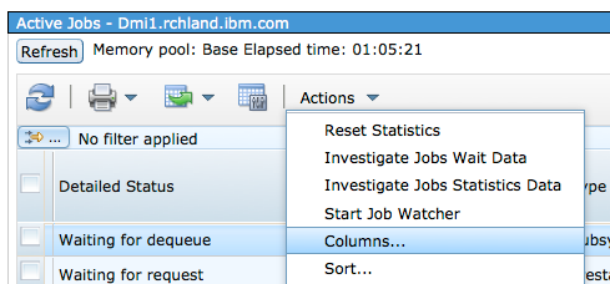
Active Jobs - Dmi1.rchland.ibm.com

Refresh Memory pool: Base Elapsed time: 01:05:21

Actions

... No filter applied

Detailed Status

Waiting for dequeue

Waiting for request

Reset Statistics
Investigate Jobs Wait Data
Investigate Jobs Statistics Data
Start Job Watcher
Columns...
Sort...